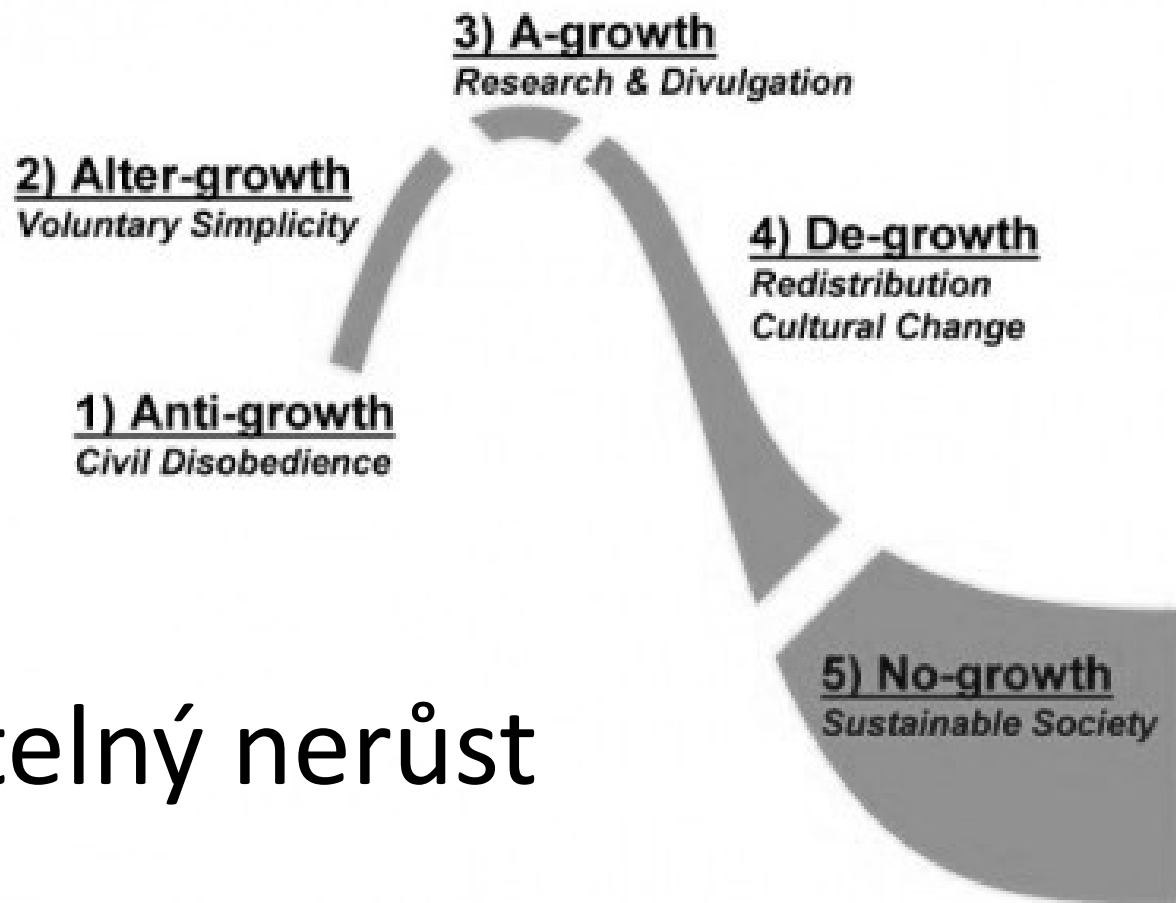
3) A-growth
Research & Divulgation

2) Alter-growth
Voluntary Simplicity

4) De-growth
Redistribution
Cultural Change

1) Anti-growth
Civil Disobedience

5) No-growth
Sustainable Society

telný nerůst